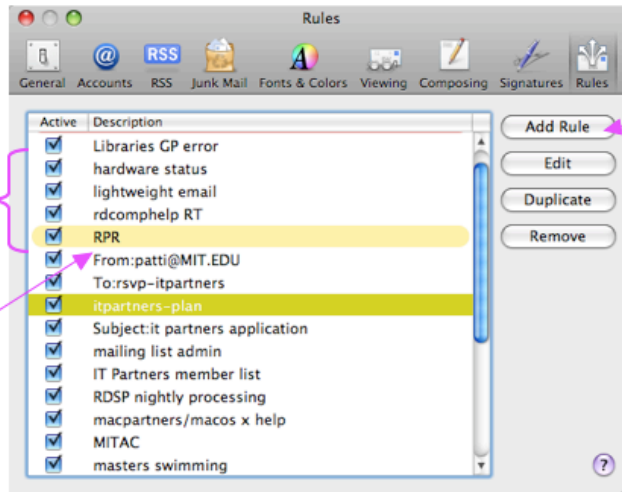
Rules

General Accounts RSS Junk Mail Fonts & Colors Viewing Composing Signatures Rules

RSS

| Active | Description |
|---|---|
| ☑ | Libraries GP error |
| ☑ | hardware status |
| ☑ | lightweight email |
| ☑ | rdcomphelp RT |
| ☑ | RPR |
| ☑ | From:patti@MIT.EDU |
| ☑ | To:rsvp-itpartners |
| ☑ | itpartners-plan |
| ☑ | Subject:it partners application |
| ☑ | mailing list admin |
| ☑ | IT Partners member list |
| ☑ | RDSP nightly processing |
| ☑ | macpartners/macos x help |
| ☑ | MITAC |
| ☑ | masters swimming |

Add Rule
Edit
Duplicate
Remove
?